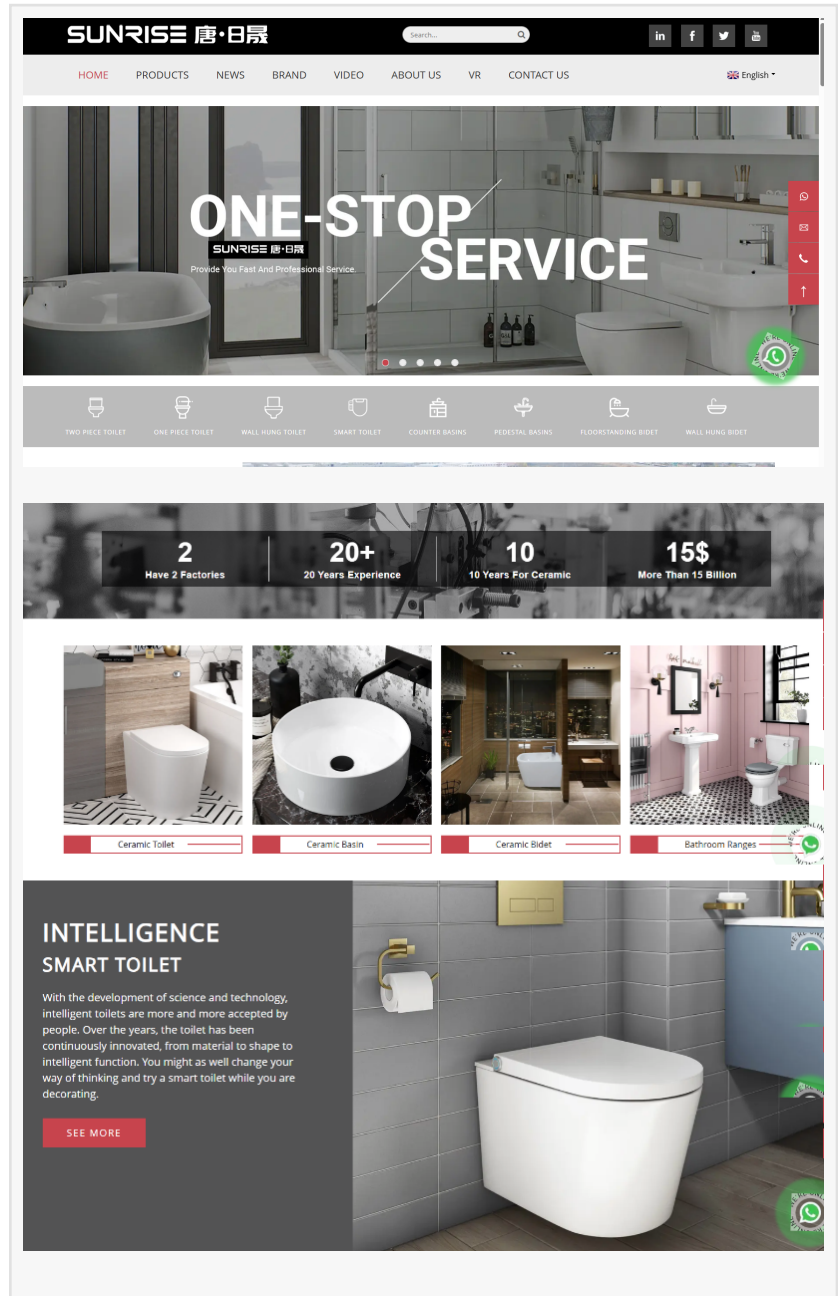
SUNRISE 唐·日晟

Search...

in f

HOME PRODUCTS NEWS BRAND VIDEO ABOUT US VR CONTACT US

English

ONE-STOP SERVICE

SUNRISE 唐·日晟

Provide You Fast And Professional Service.

TWO PIECE TOILET ONE PIECE TOILET WALL HUNG TOILET SMART TOILET COUNTER BASINS PEDESTAL BASINS FLOORSTANDING BIDET WALL HUNG BIDET

2
Have 2 Factories

20+
20 Years Experience

10
10 Years For Ceramic

15$
More Than 15 Billion

Ceramic Toilet

Ceramic Basin

Ceramic Bidet

Bathroom Ranges

INTELLIGENCE
SMART TOILET

With the development of science and technology, intelligent toilets are more and more accepted by people. Over the years, the toilet has been continuously innovated, from material to shape to intelligent function. You might as well change your way of thinking and try a smart toilet while you are decorating.

SEE MORE